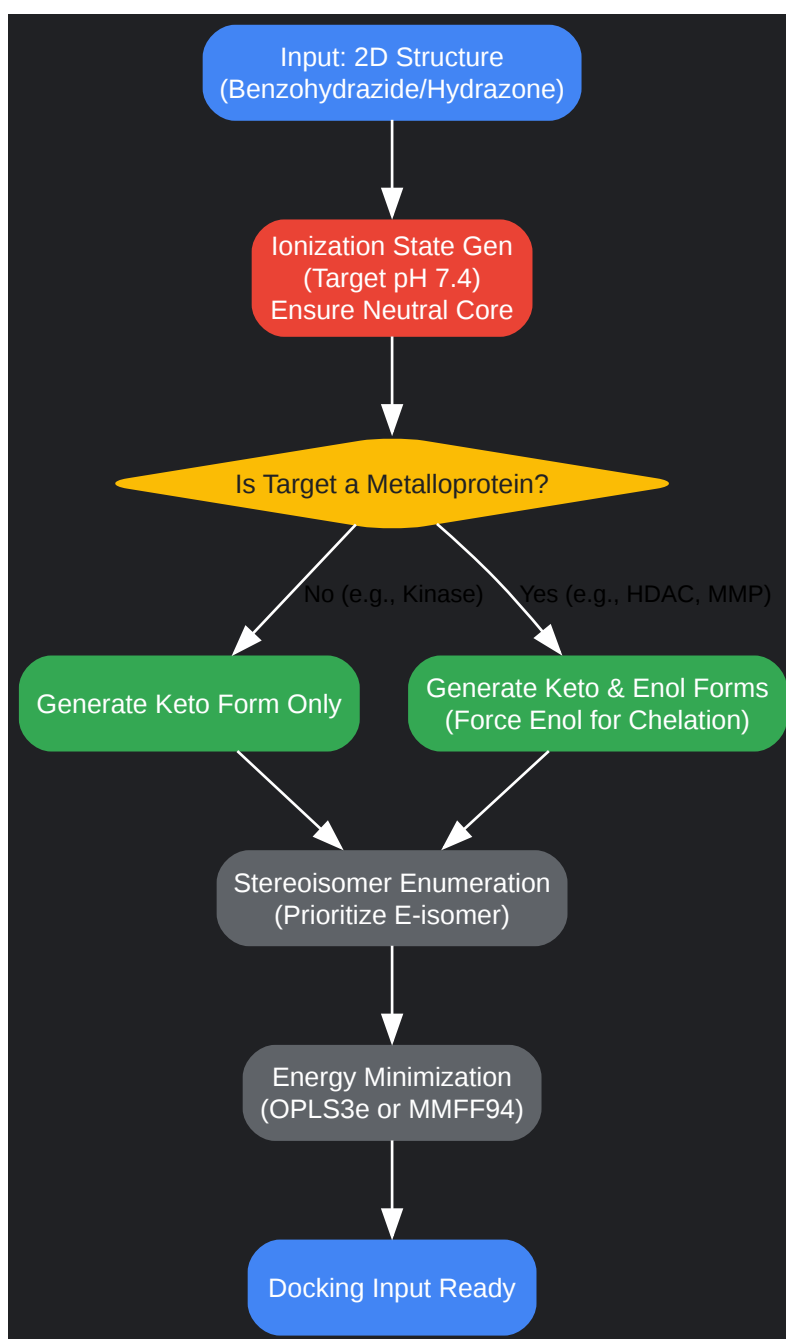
Input: 2D Structure
(Benzohydrazide/Hydrazone)

Ionization State Gen
(Target pH 7.4)
Ensure Neutral Core

Is Target a Metalloprotein?

No (e.g., Kinase)

Yes (e.g., HDAC, MMP)

Generate Keto Form Only

Generate Keto & Enol Forms
(Force Enol for Chelation)

Stereoisomer Enumeration
(Prioritize E-isomer)

Energy Minimization
(OPLS3e or MMFF94)

Docking Input Ready